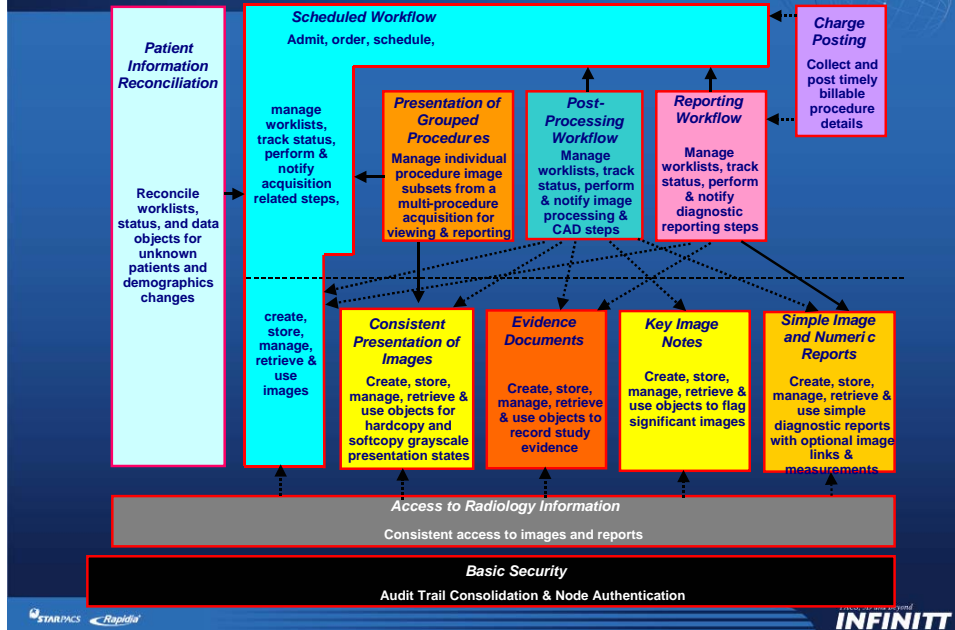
Patient Information Reconciliation

Reconcile worklists, status, and data objects for unknown patients and demographics changes

Scheduled Workflow

Admit, order, schedule,

manage worklists, track status, perform & notify acquisition related steps,

create, store, manage, retrieve & use images

Charge Posting

Collect and post timely billable procedure details

Presentation of Grouped Procedures

Manage individual procedure image subsets from a multi-procedure acquisition for viewing & reporting

Post-Processing Workflow

Manage worklists, track status, perform & notify image processing & CAD steps

Reporting Workflow

Manage worklists, track status, perform & notify diagnostic reporting steps

Consistent Presentation of Images

Create, store, manage, retrieve & use objects for hardcopy and softcopy grayscale presentation states

Evidence Documents

Create, store, manage, retrieve & use objects to record study evidence

Key Image Notes

Create, store, manage, retrieve & use objects to flag significant images

Simple Image and Numeri c Reports

Create, store, manage, retrieve & use simple diagnostic reports with optional image links & measurements

Access to Radiology Information

Consistent access to images and reports

Basic Security

Audit Trail Consolidation & Node Authentication

STARPACS Rapidia

PACS, 3D and beyond
INFINITT